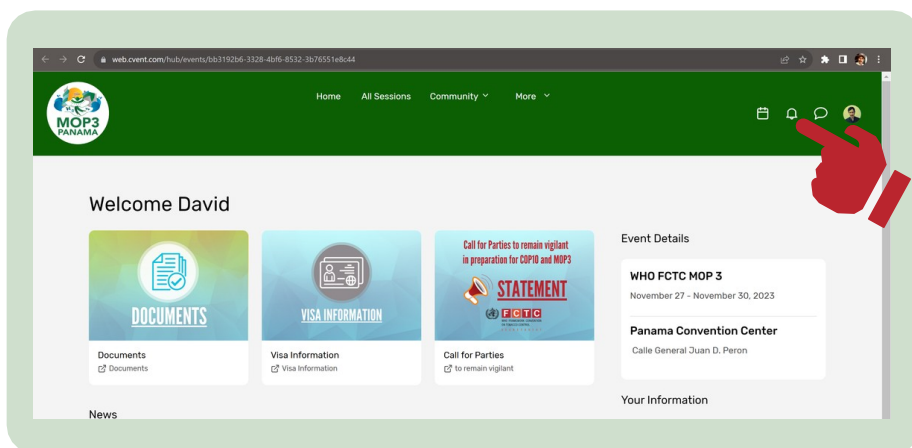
web.cvent.com/hub/events/bb3192b6-3328-4bf6-8532-3b76551e8c44

MOP3 PANAMA

Home All Sessions Community More

Welcome David

DOCUMENTS

Documents
Documents

VISA INFORMATION

Visa Information
Visa Information

Call for Parties to remain vigilant in preparation for COP10 and MOP3

STATEMENT

FCTC

Call for Parties
to remain vigilant

Event Details

WHO FCTC MOP 3
November 27 - November 30, 2023

Panama Convention Center
Calle General Juan D. Peron

Your Information

News